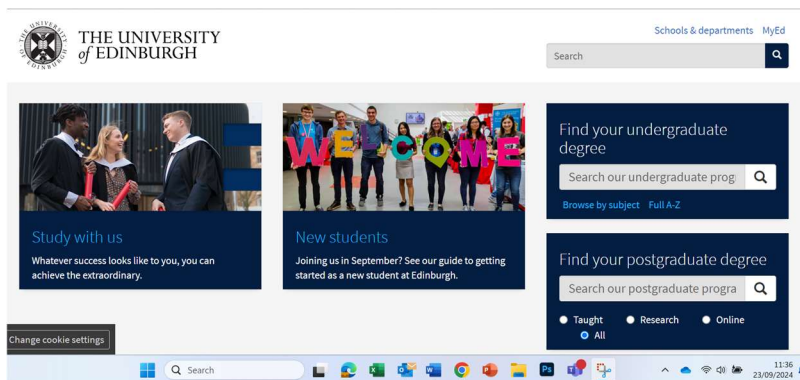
THE UNIVERSITY of EDINBURGH

Schools & departments MyEd

Search

Study with us

Whatever success looks like to you, you can achieve the extraordinary.

WELCOME

New students

Joining us in September? See our guide to getting started as a new student at Edinburgh.

Find your undergraduate degree

Search our undergraduate progr

Browse by subject Full A-Z

Find your postgraduate degree

Search our postgraduate progra

Taught Research Online All

Change cookie settings

Search

11:36
23/09/2024